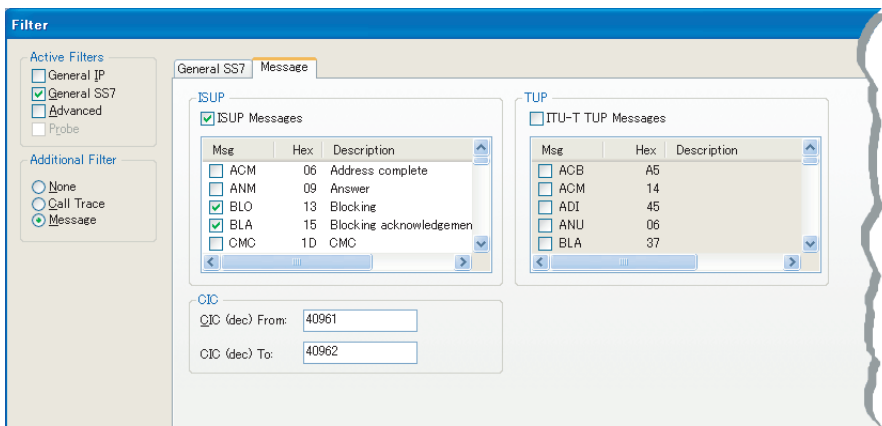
Filter

Active Filters
General IP
General SS7
Advanced
Probe

Additional Filter
None
Call Trace
Message

General SS7 | Message

ISUP
ISUP Messages

| Msg | Hex | Description |
|---|---|---|
| ACM | 06 | Address complete |
| ANM | 09 | Answer |
| BLO | 13 | Blocking |
| BLA | 15 | Blocking acknowledgemen |
| CMC | 1D | CMC |

TUP
ITU-T TUP Messages

| Msg | Hex | Description |
|---|---|---|
| ACB | A5 | |
| ACM | 14 | |
| ADI | 45 | |
| ANU | 06 | |
| BLA | 37 | |

CIC
CIC (dec) From: 40961
CIC (dec) To: 40962